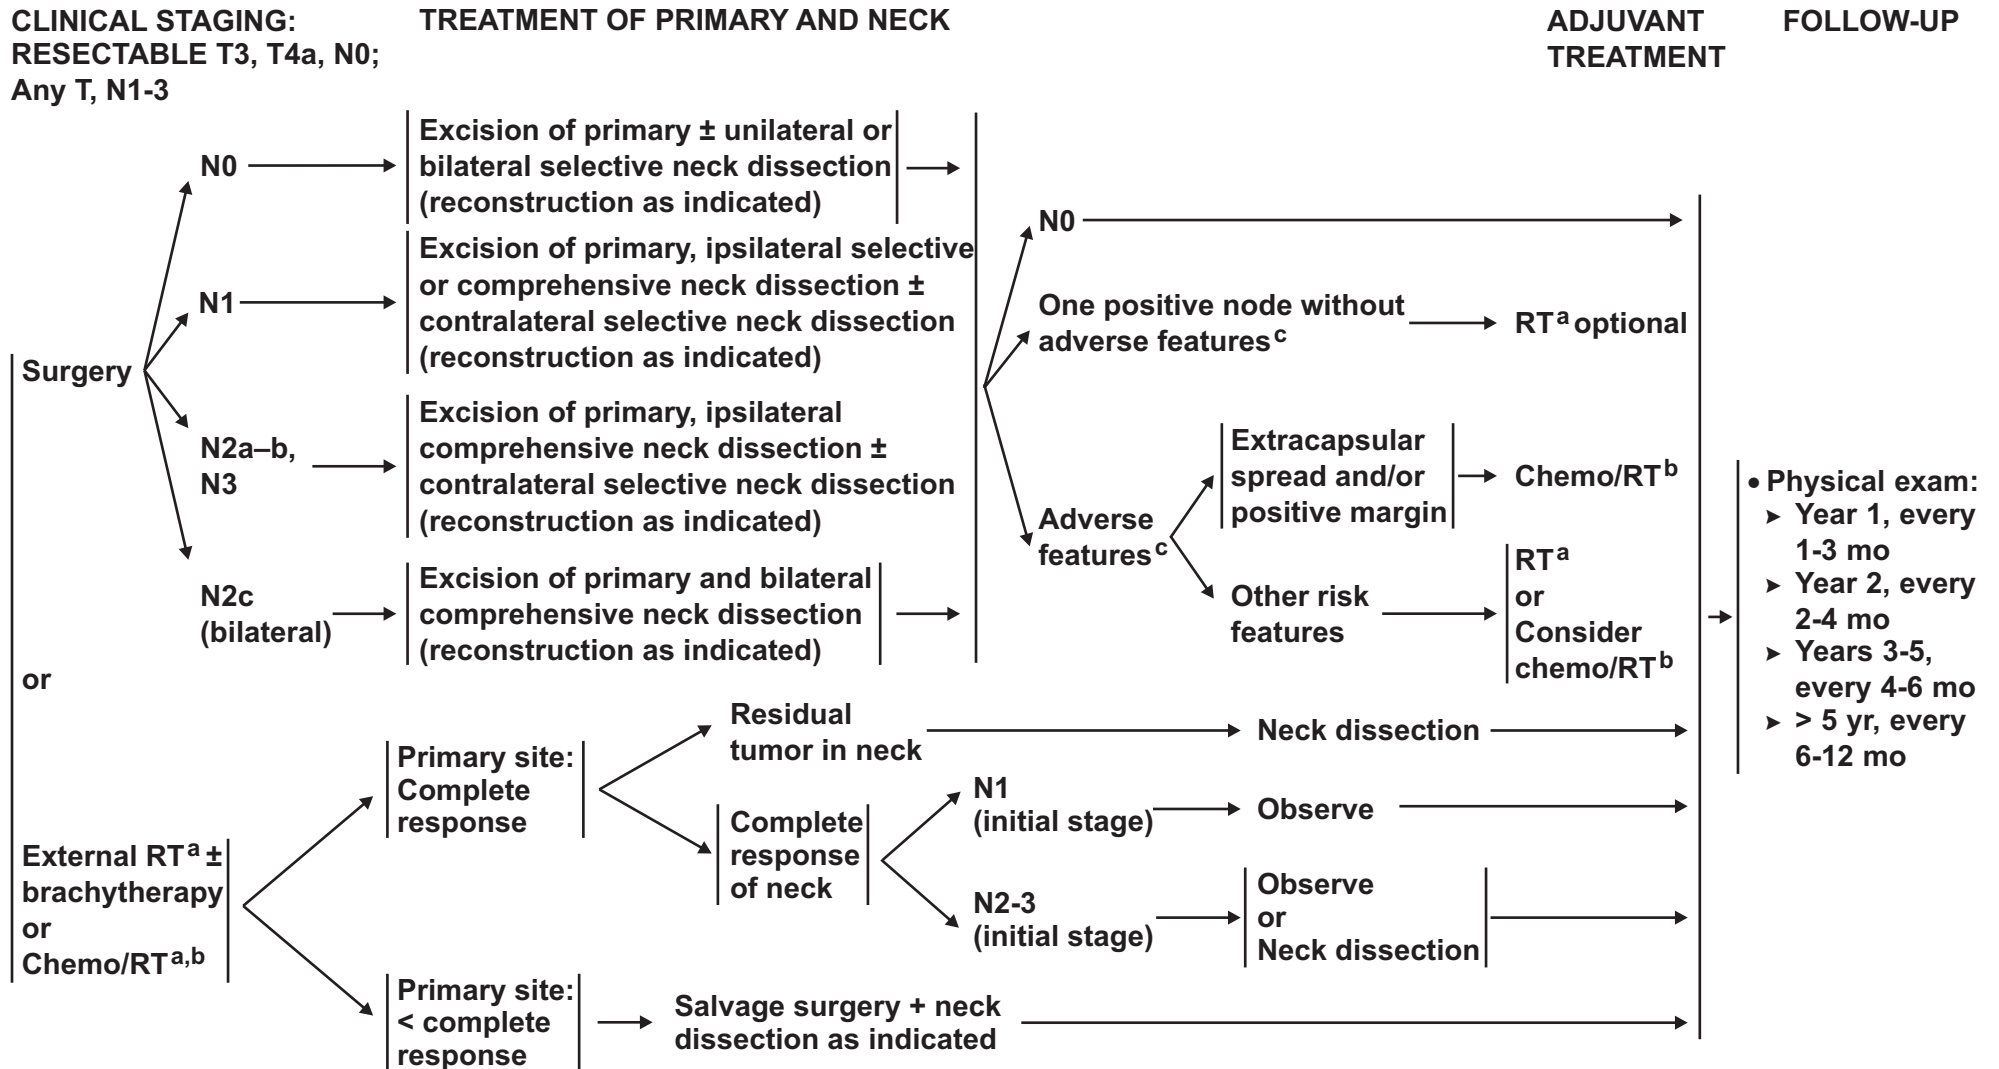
CLINICAL STAGING: RESECTABLE T3, T4a, N0; Any T, N1-3

TREATMENT OF PRIMARY AND NECK

ADJUVANT TREATMENT

FOLLOW-UP

Surgery

N0

Excision of primary ± unilateral or bilateral selective neck dissection (reconstruction as indicated)

N1

Excision of primary, ipsilateral selective or comprehensive neck dissection ± contralateral selective neck dissection (reconstruction as indicated)

N2a–b, N3

Excision of primary, ipsilateral comprehensive neck dissection ± contralateral selective neck dissection (reconstruction as indicated)

N2c (bilateral)

Excision of primary and bilateral comprehensive neck dissection (reconstruction as indicated)

N0

One positive node without adverse features$^c$

RT$^a$ optional

Adverse features$^c$

Extracapsular spread and/or positive margin

Chemo/RT$^b$

Other risk features

RT$^a$ or Consider chemo/RT$^b$

or

External RT$^a$ ± brachytherapy or Chemo/RT$^{a,b}$

Primary site: Complete response

Residual tumor in neck

Neck dissection

Complete response of neck

N1 (initial stage)

Observe

N2-3 (initial stage)

Observe or Neck dissection

Primary site: < complete response

Salvage surgery + neck dissection as indicated

• Physical exam:
➤ Year 1, every 1-3 mo
➤ Year 2, every 2-4 mo
➤ Years 3-5, every 4-6 mo
➤ > 5 yr, every 6-12 mo